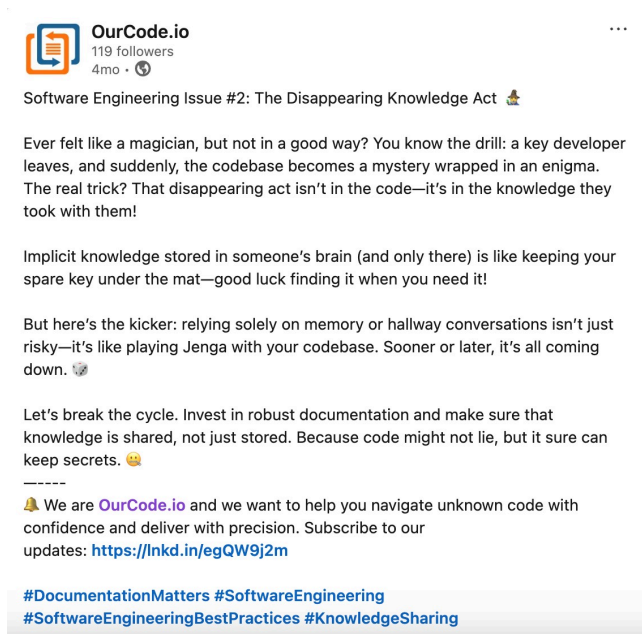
OurCode.io
119 followers
4mo •

Software Engineering Issue #2: The Disappearing Knowledge Act 🧙

Ever felt like a magician, but not in a good way? You know the drill: a key developer leaves, and suddenly, the codebase becomes a mystery wrapped in an enigma. The real trick? That disappearing act isn't in the code—it's in the knowledge they took with them!

Implicit knowledge stored in someone's brain (and only there) is like keeping your spare key under the mat—good luck finding it when you need it!

But here's the kicker: relying solely on memory or hallway conversations isn't just risky—it's like playing Jenga with your codebase. Sooner or later, it's all coming down. 🎲

Let's break the cycle. Invest in robust documentation and make sure that knowledge is shared, not just stored. Because code might not lie, but it sure can keep secrets. 🤐
—----
🔔 We are OurCode.io and we want to help you navigate unknown code with confidence and deliver with precision. Subscribe to our updates: https://lnkd.in/egQW9j2m

#DocumentationMatters #SoftwareEngineering #SoftwareEngineeringBestPractices #KnowledgeSharing